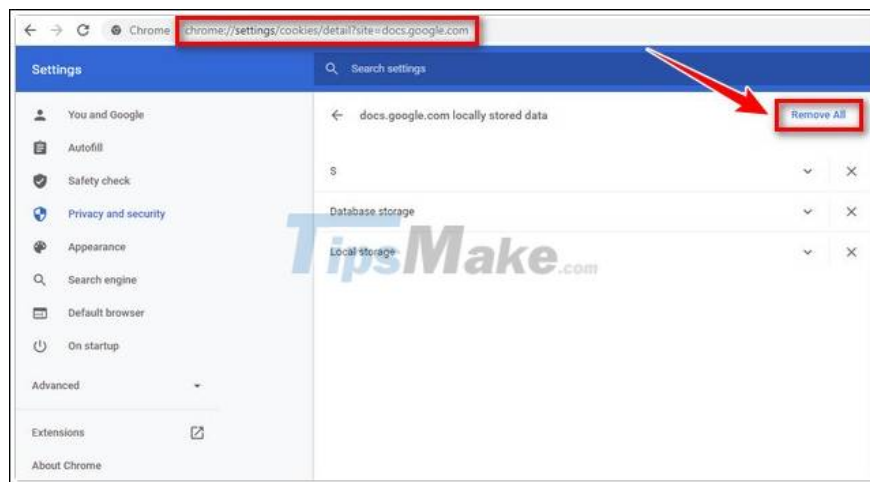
Chrome chrome://settings/cookies/detail?site=docs.google.com

Settings

Search settings

You and Google

Autofill

Safety check

Privacy and security

Appearance

Search engine

Default browser

On startup

Advanced

Extensions

About Chrome

docs.google.com locally stored data

Remove All

S

Database storage

Local storage

TipsMake.com